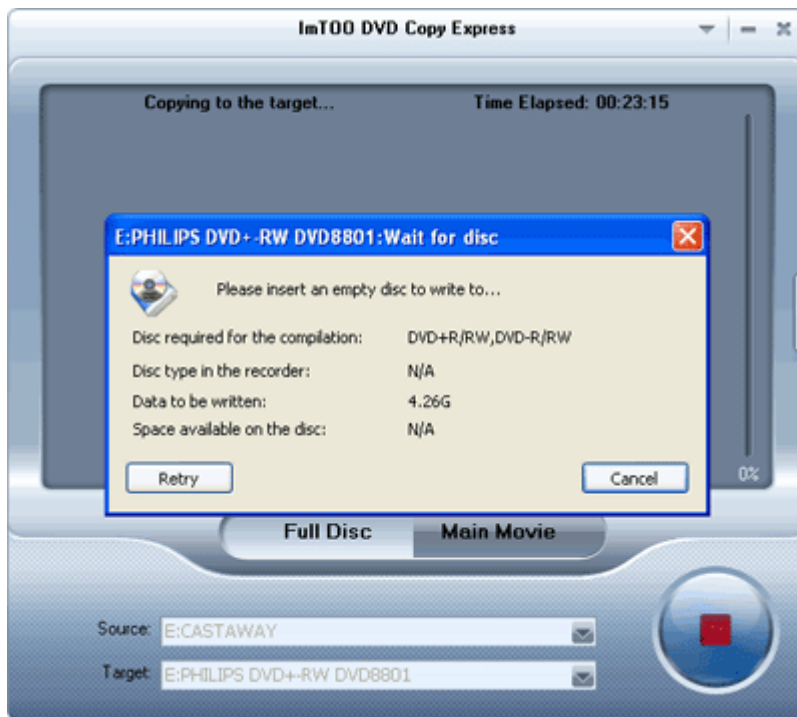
ImTOO DVD Copy Express

Copying to the target... Time Elapsed: 00:23:15

E:PHILIPS DVD+-RW DVD8801:Wait for disc

Please insert an empty disc to write to...

| | |
|---|---|
| Disc required for the compilation: | DVD+R/RW,DVD-R/RW |
| Disc type in the recorder: | N/A |
| Data to be written: | 4.26G |
| Space available on the disc: | N/A |

Retry

Cancel

0%

Full Disc

Main Movie

Source: E:CASTAWAY

Target: E:PHILIPS DVD+-RW DVD8801